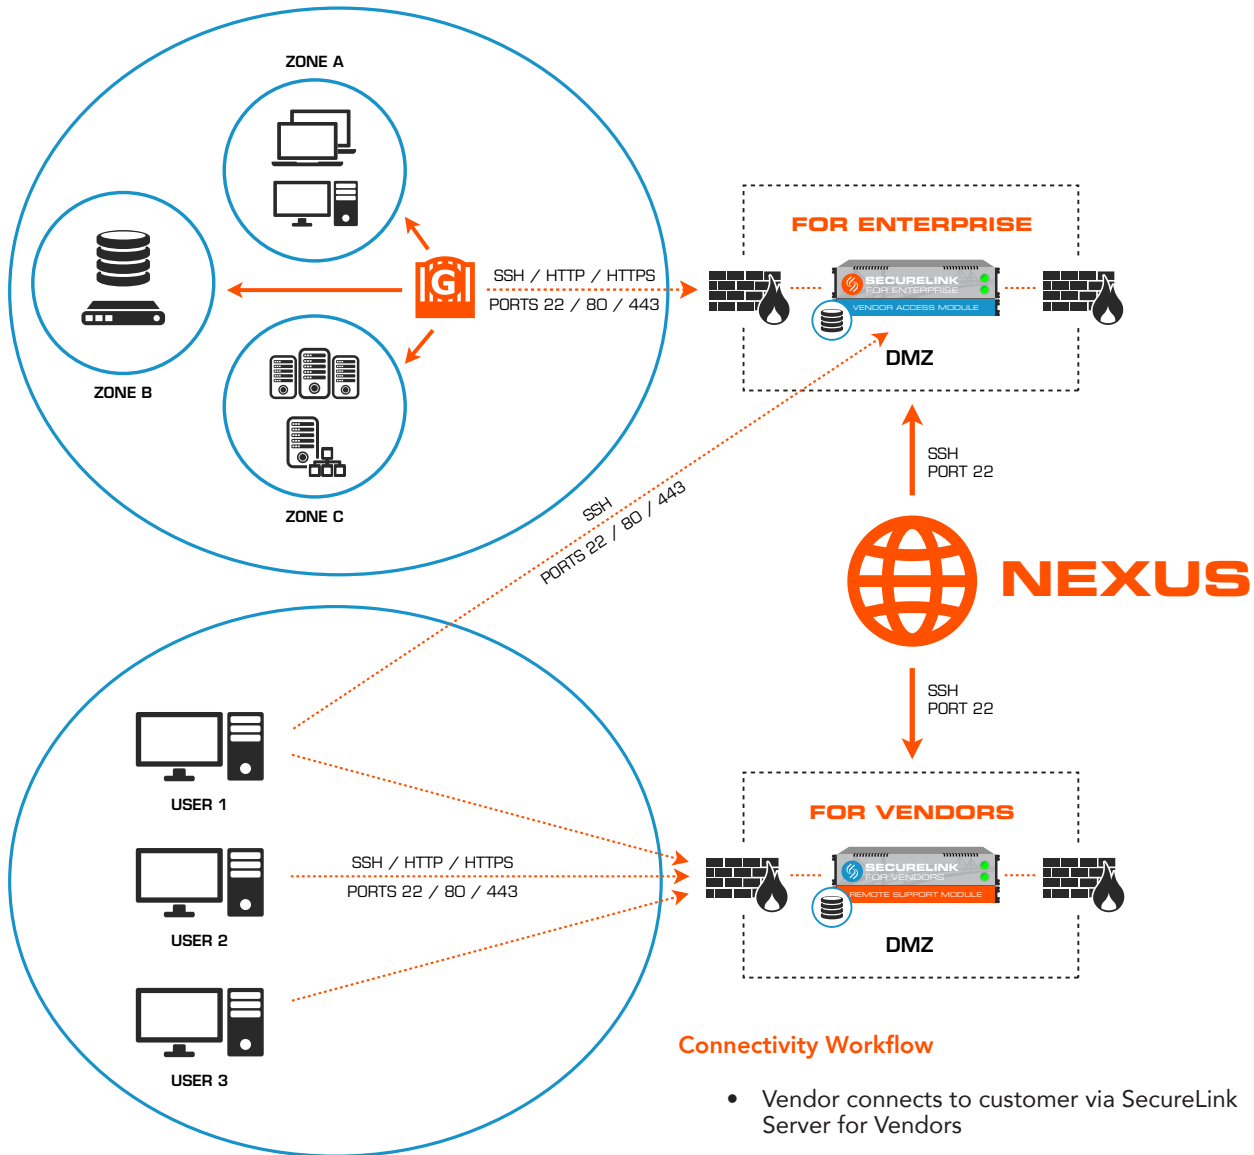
ZONE A

ZONE B

ZONE C

G

SSH / HTTP / HTTPS
PORTS 22 / 80 / 443

FOR ENTERPRISE

SECURELINK
FOR ENTERPRISE
VENDOR ACCESS MODULE

DMZ

SSH
PORT 22

SSH
PORTS 22 / 80 / 443

NEXUS

SSH
PORT 22

FOR VENDORS

SECURELINK
FOR VENDORS
REMOTE SUPPORT MODULE

DMZ

USER 1

SSH / HTTP / HTTPS
PORTS 22 / 80 / 443

USER 2

USER 3

Connectivity Workflow

• Vendor connects to customer via SecureLink Server for Vendors